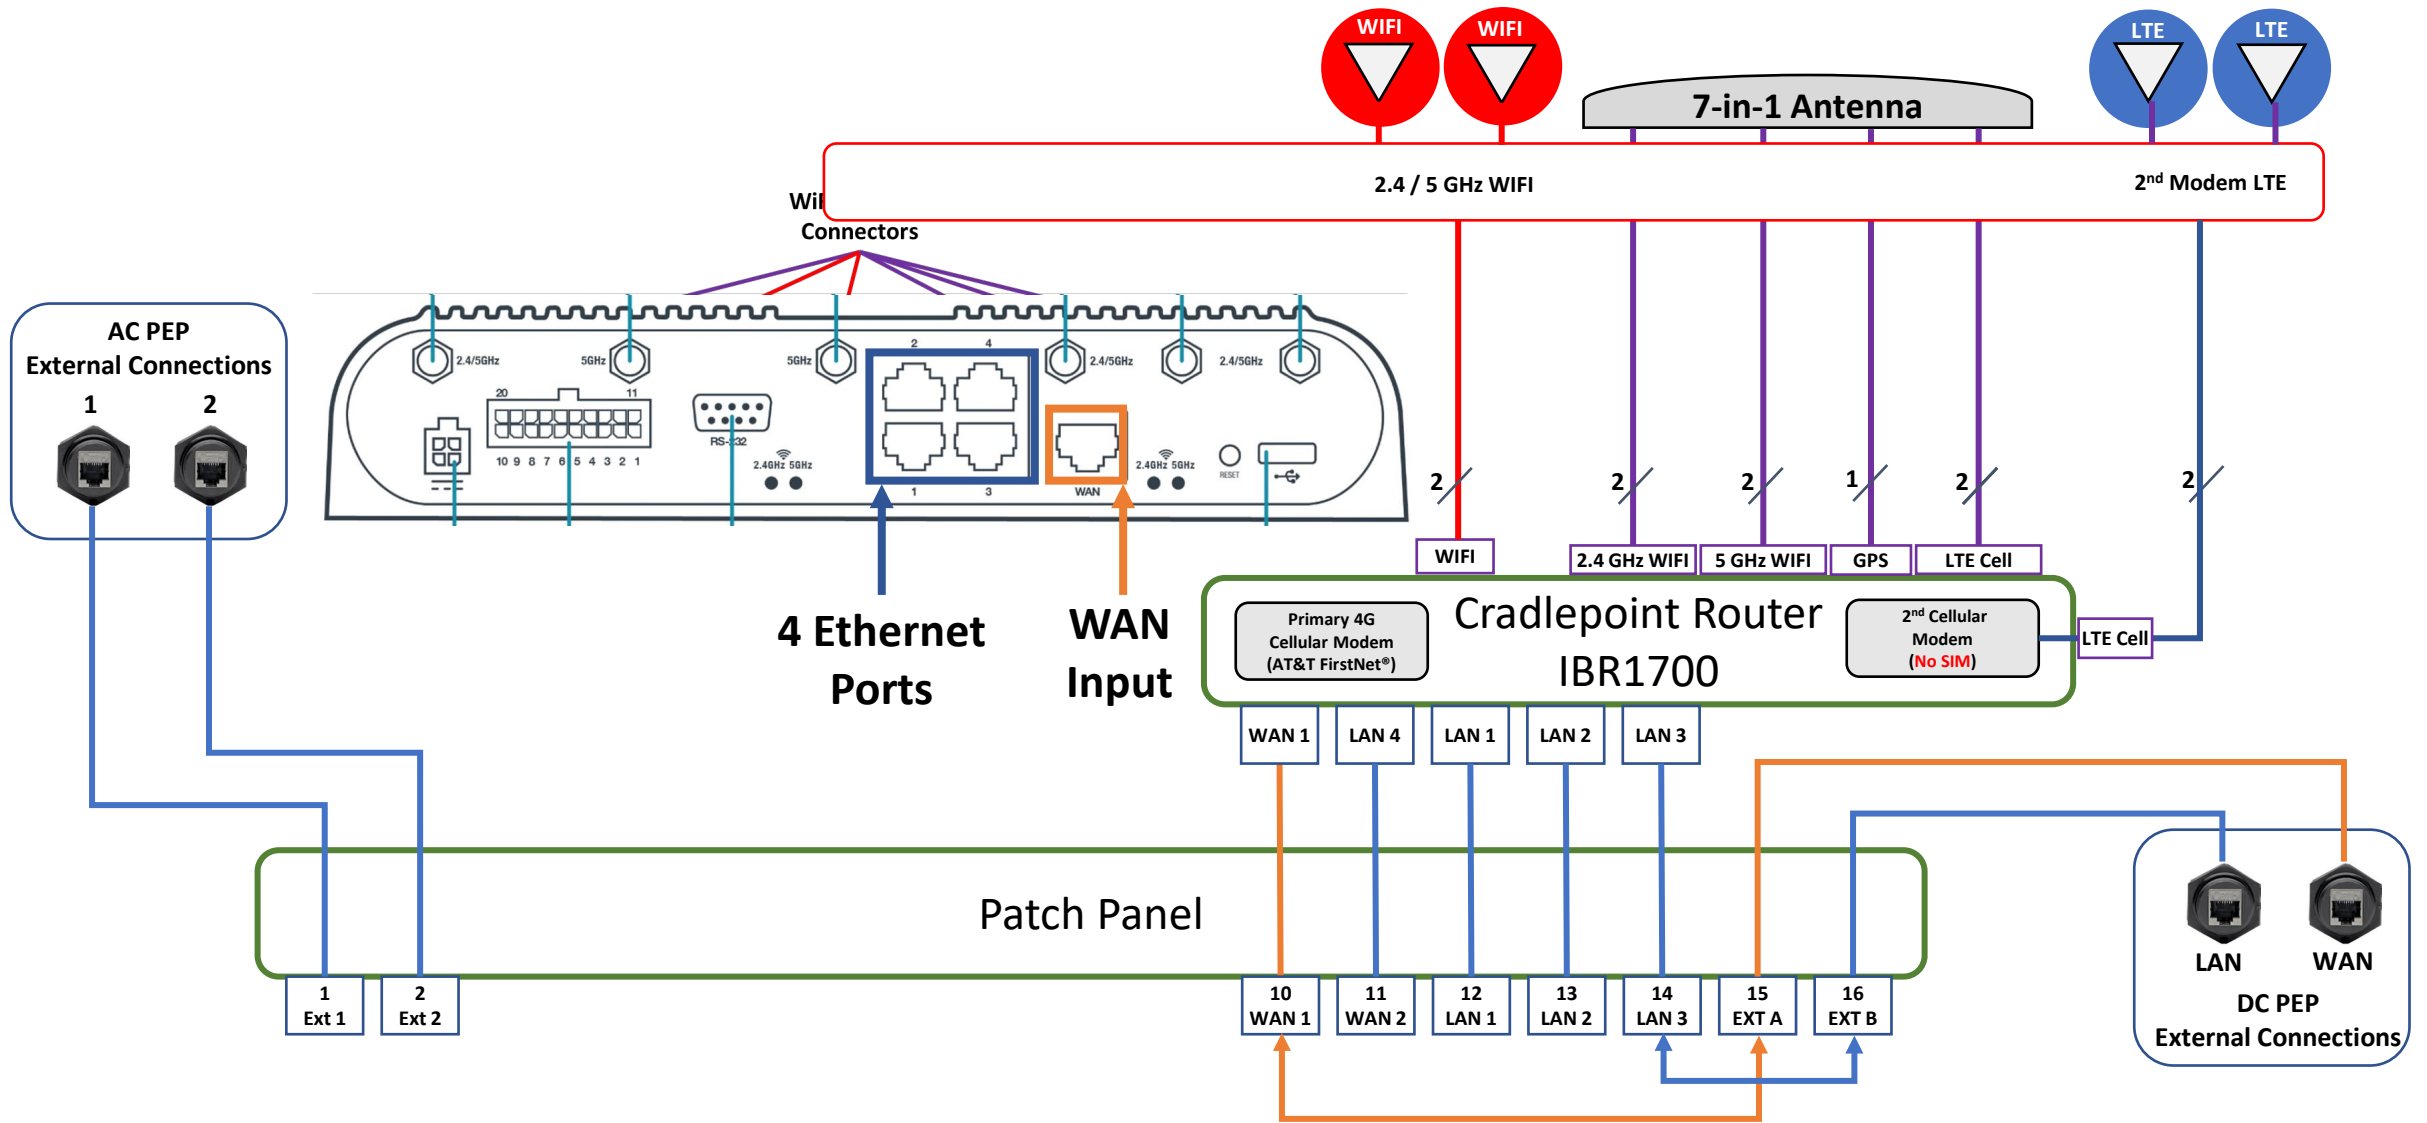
WIFI WIFI

7-in-1 Antenna

LTE LTE

2.4 / 5 GHz WIFI

2<sup>nd</sup> Modem LTE

Wi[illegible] Connectors

AC PEP External Connections

1 2

2.4/5GHz 5GHz 5GHz 2.4/5GHz 2.4/5GHz

20 11

10 9 8 7 6 5 4 3 2 1

RS-232

2.4GHz 5GHz

2 4

1 3

WAN

2.4GHz 5GHz

RESET

2 2 2 1 2 2

WIFI 2.4 GHz WIFI 5 GHz WIFI GPS LTE Cell

4 Ethernet Ports

WAN Input

Primary 4G Cellular Modem (AT&T FirstNet®)

Cradlepoint Router IBR1700

2<sup>nd</sup> Cellular Modem (No SIM)

LTE Cell

WAN 1 LAN 4 LAN 1 LAN 2 LAN 3

Patch Panel

| 1 Ext 1 | 2 Ext 2 | 10 WAN 1 | 11 WAN 2 | 12 LAN 1 | 13 LAN 2 | 14 LAN 3 | 15 EXT A | 16 EXT B |
|---|---|---|---|---|---|---|---|---|

LAN WAN

DC PEP External Connections